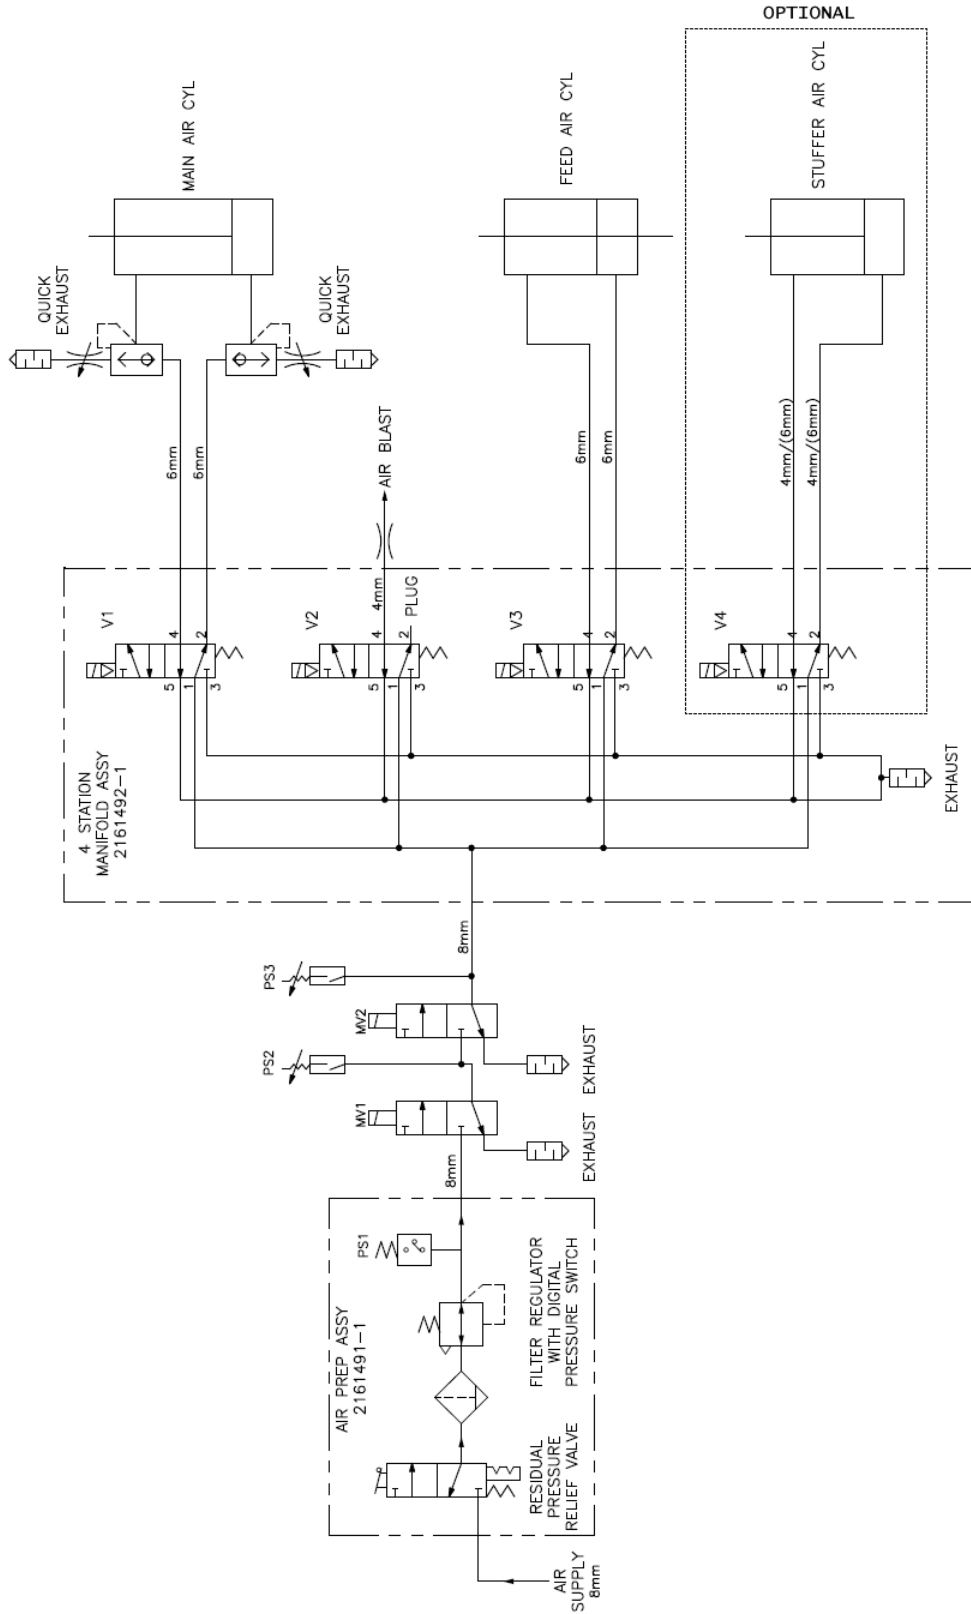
OPTIONAL

MAIN AIR CYL

FEED AIR CYL

STUFFER AIR CYL

QUICK EXHAUST

QUICK EXHAUST

6mm

6mm

AIR BLAST

6mm

6mm

4mm/(6mm)

4mm/(6mm)

4mm

PLUG

V1

V2

V3

V4

4 2
5 1 3

4 2
5 1 3

4 2
5 1 3

4 2
5 1 3

4 STATION MANIFOLD ASSY 2161492-1

EXHAUST

8mm

PS3

MV2

PS2

EXHAUST

MV1

EXHAUST

8mm

PS1

AIR PREP ASSY 2161491-1

FILTER REGULATOR WITH DIGITAL PRESSURE SWITCH

RESIDUAL PRESSURE RELIEF VALVE

AIR SUPPLY 8mm